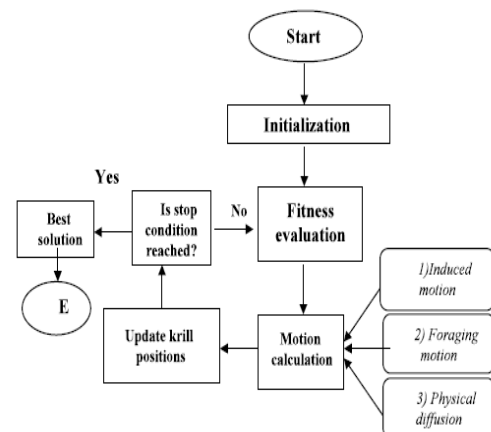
Start

Initialization

Yes

Best solution

Is stop condition reached?

No

Fitness evaluation

E

Update krill positions

Motion calculation

1)Induced motion

2) Foraging motion

3) Physical diffusion